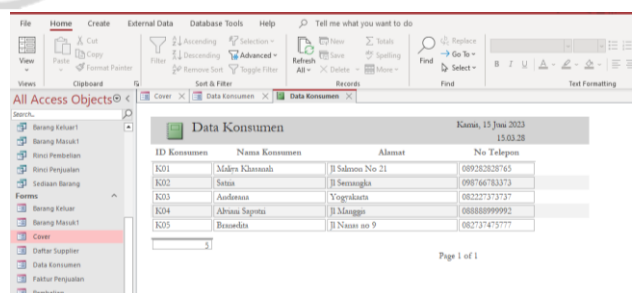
File Home Create External Data Database Tools Help Tell me what you want to do

View Paste Cut Copy Format Painter Filter Ascending Descending Remove Sort Selection Advanced Toggle Filter Refresh All New Save Delete Totals Spelling More Find Replace Go To Select B I U

Views Clipboard Sort & Filter Records Find Text Formatting

All Access Objects

Search...

Barang Keluar1
Barang Masuk1
Rinci Pembelian
Rinci Penjualan
Sediaan Barang
Forms
Barang Keluar
Barang Masuk1
Cover
Daftar Supplier
Data Konsumen
Faktur Penjualan
Pembelian

Cover | Data Konsumen | Data Konsumen

Data Konsumen

Kamis, 15 Juni 2023
15.03.28

| ID Konsumen | Nama Konsumen | Alamat | No Telepon |
|---|---|---|---|
| K01 | Malya Khasanah | Jl Salmon No 21 | 089282828765 |
| K02 | Satria | Jl Semangka | 09876678373 |
| K03 | Andreana | Yogyakarta | 082227373737 |
| K04 | Alviani Saputri | Jl Manggis | 088888999992 |
| K05 | Benedita | Jl Nanas no 9 | 082737475777 |

5

Page 1 of 1